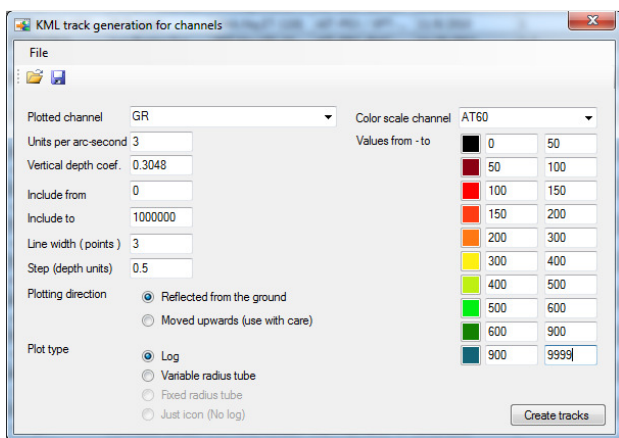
KML track generation for channels

File

Plotted channel GR

Units per arc-second 3

Vertical depth coef. 0.3048

Include from 0

Include to 1000000

Line width ( points ) 3

Step (depth units) 0.5

Plotting direction

Reflected from the ground

Moved upwards (use with care)

Plot type

Log

Variable radius tube

Fixed radius tube

Just icon (No log)

Color scale channel AT60

Values from - to

| | |
|---|---|
| 0 | 50 |
| 50 | 100 |
| 100 | 150 |
| 150 | 200 |
| 200 | 300 |
| 300 | 400 |
| 400 | 500 |
| 500 | 600 |
| 600 | 900 |
| 900 | 9999 |

Create tracks